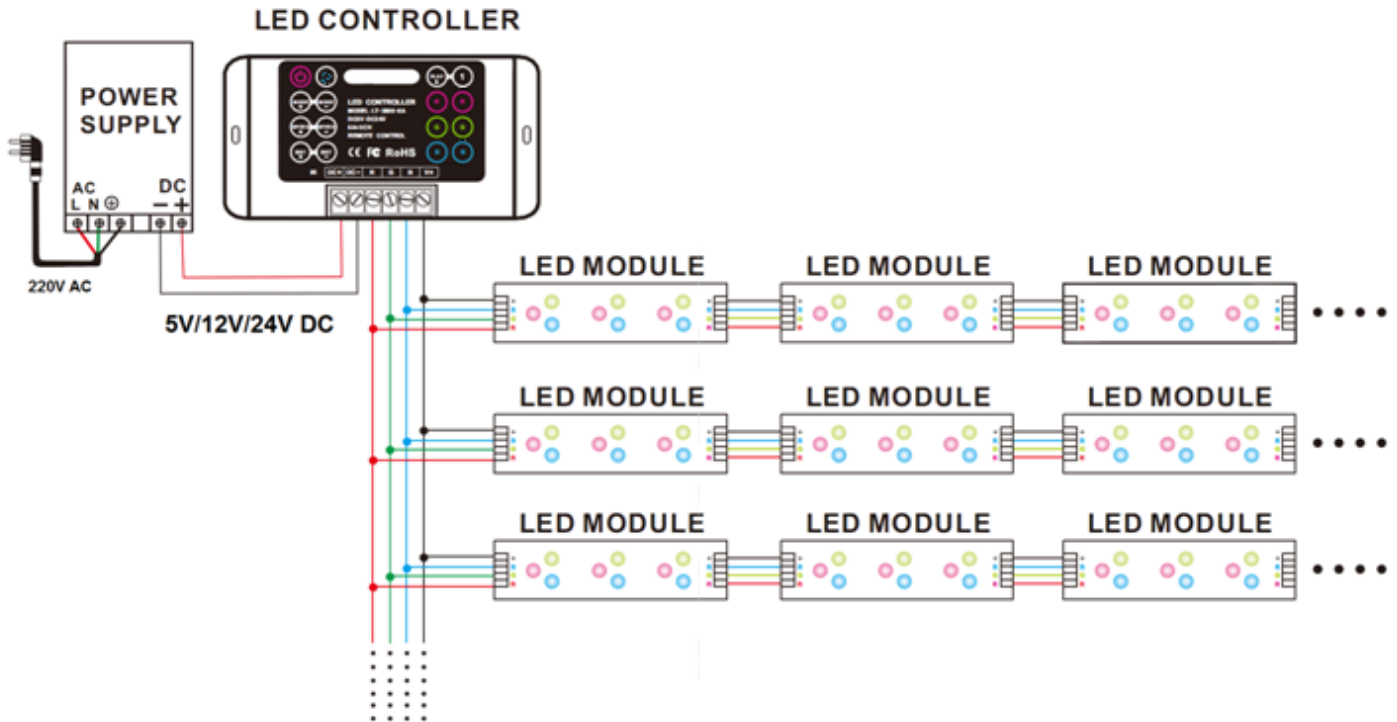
LED CONTROLLER

POWER SUPPLY

AC
L N ⊕

DC
− +

220V AC

5V/12V/24V DC

LED CONTROLLER
MODEL: LT-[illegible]
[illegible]
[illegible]
REMOTE CONTROL

CE FC RoHS

LED MODULE
LED MODULE
LED MODULE
LED MODULE
LED MODULE
LED MODULE
LED MODULE
LED MODULE
LED MODULE